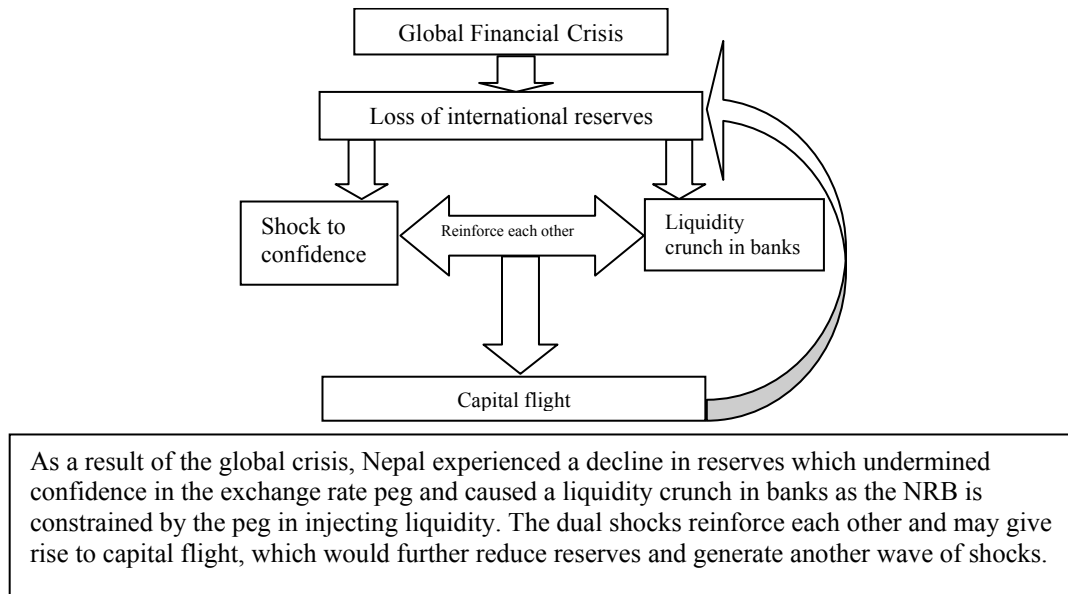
Global Financial Crisis

Loss of international reserves

Shock to confidence

Reinforce each other

Liquidity crunch in banks

Capital flight

As a result of the global crisis, Nepal experienced a decline in reserves which undermined confidence in the exchange rate peg and caused a liquidity crunch in banks as the NRB is constrained by the peg in injecting liquidity. The dual shocks reinforce each other and may give rise to capital flight, which would further reduce reserves and generate another wave of shocks.